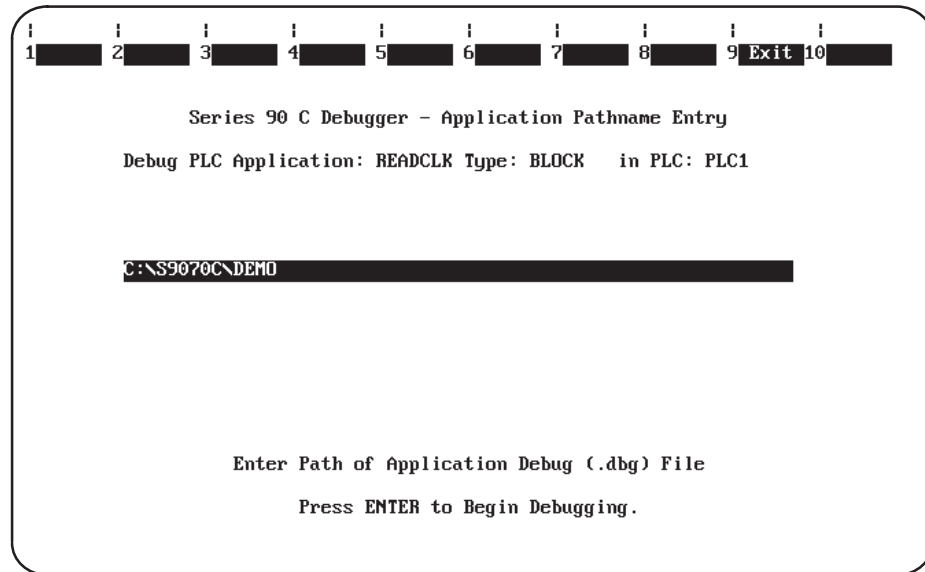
1 2 3 4 5 6 7 8 9 Exit 10

Series 90 C Debugger - Application Pathname Entry

Debug PLC Application: READCLK Type: BLOCK in PLC: PLC1

C:\S9070C\DEMO

Enter Path of Application Debug (.dbg) File

Press ENTER to Begin Debugging.